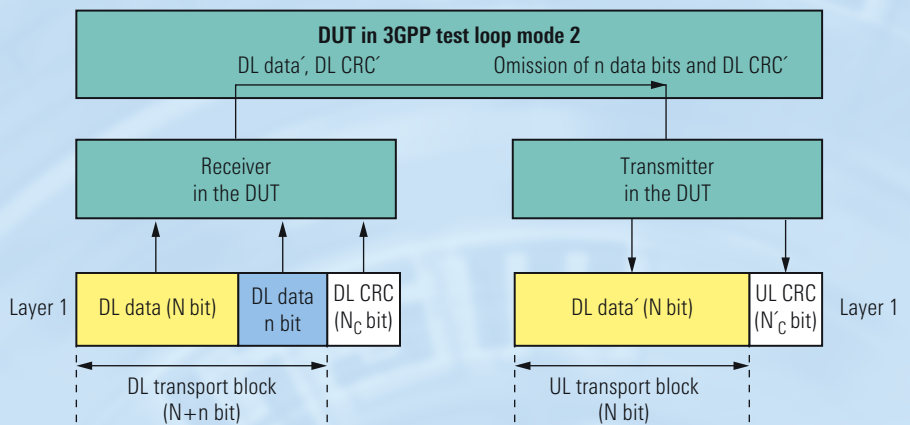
DUT in 3GPP test loop mode 2

DL data´, DL CRC´

Omission of n data bits and DL CRC´

Receiver in the DUT

Transmitter in the DUT

Layer 1

DL data (N bit)

DL data n bit

DL CRC ($N_C$ bit)

DL data´ (N bit)

UL CRC ($N´_C$ bit)

Layer 1

DL transport block (N+n bit)

UL transport block (N bit)